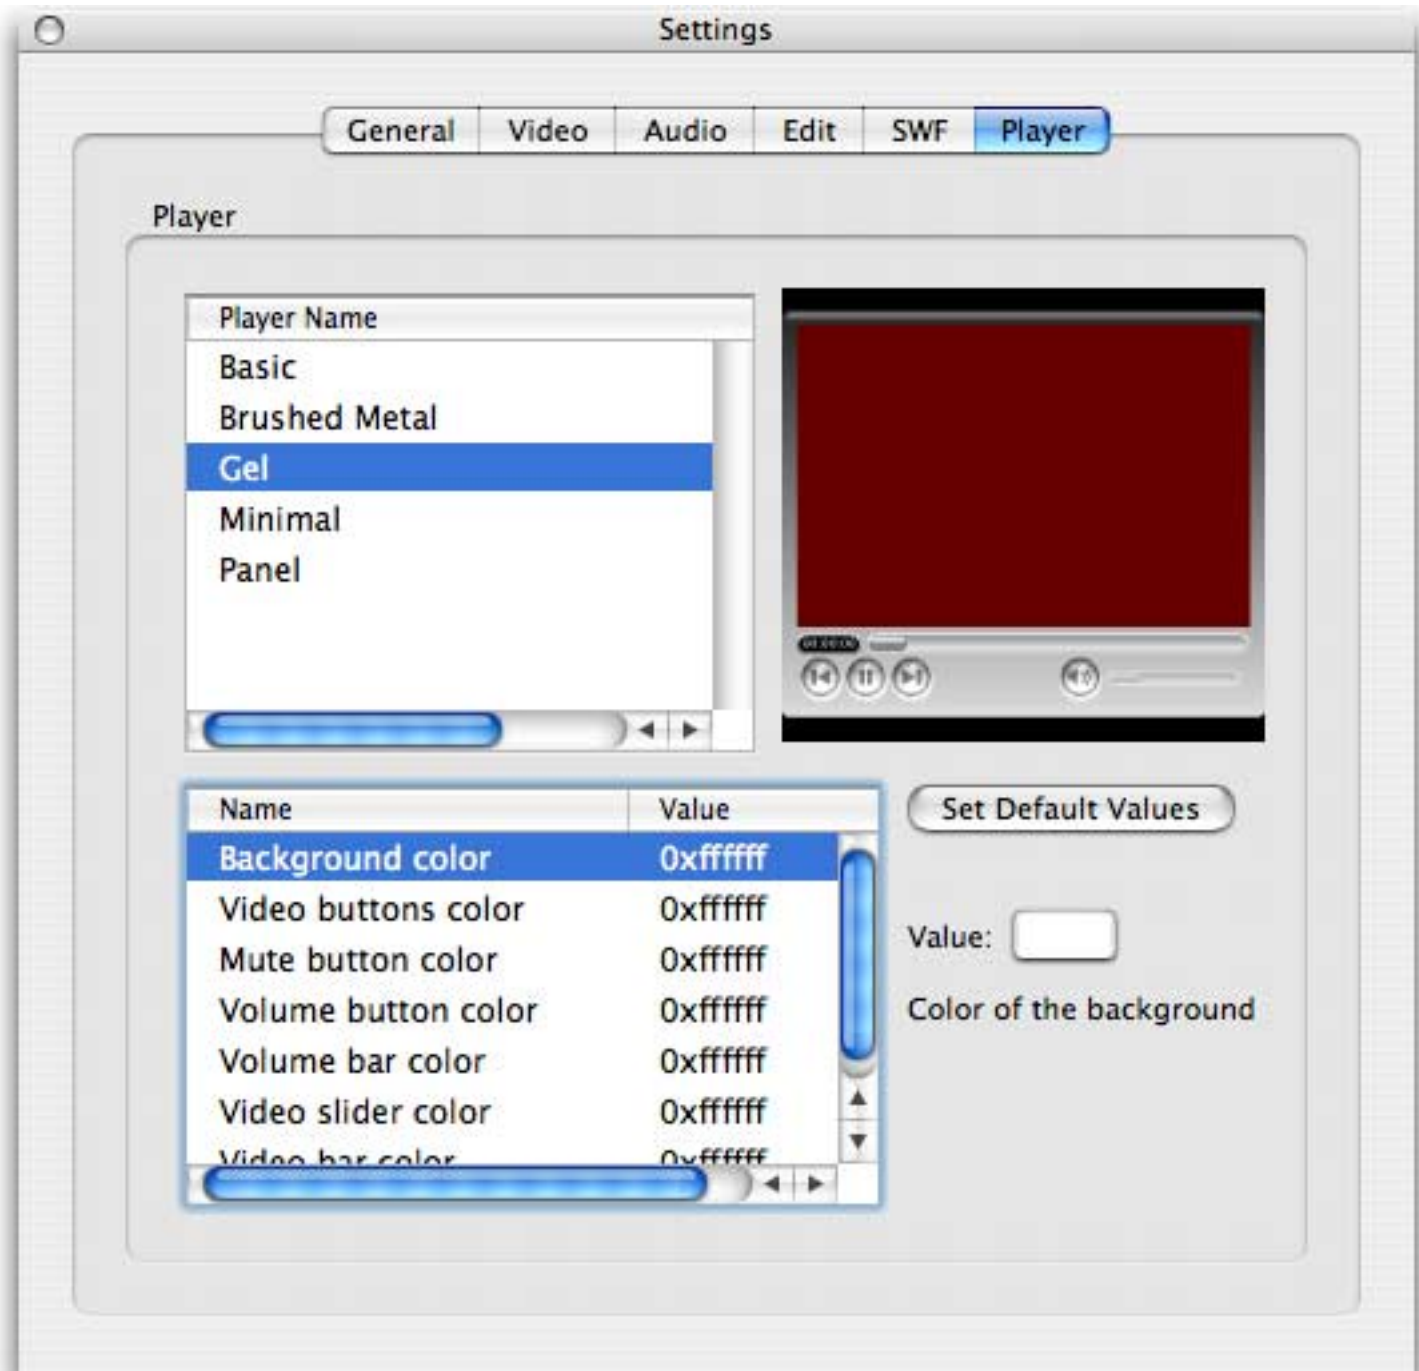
Settings

General | Video | Audio | Edit | SWF | Player

Player

Player Name
Basic
Brushed Metal
Gel
Minimal
Panel

| Name | Value |
|---|---|
| Background color | 0xffffff |
| Video buttons color | 0xffffff |
| Mute button color | 0xffffff |
| Volume button color | 0xffffff |
| Volume bar color | 0xffffff |
| Video slider color | 0xffffff |
| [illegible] | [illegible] |

Set Default Values

Value:

Color of the background